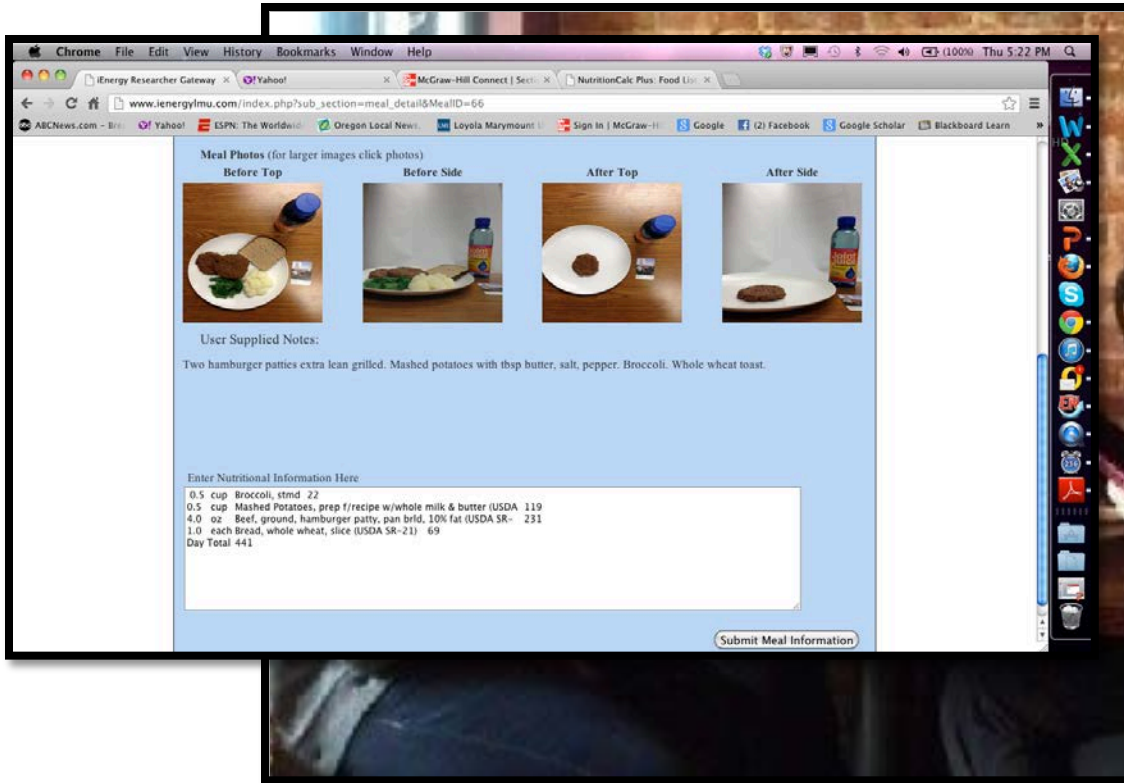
Chrome File Edit View History Bookmarks Window Help

(100%) Thu 5:22 PM

iEnergy Researcher Gateway | Yahoo! | McGraw-Hill Connect | Secti | NutritionCalc Plus: Food Lis

www.ienergylmu.com/index.php?sub_section=meal_detail&MealID=66

ABCNews.com - Bre | Yahoo! | ESPN: The Worldwid | Oregon Local News | Loyola Marymount U | Sign In | McGraw-Hi | Google | (2) Facebook | Google Scholar | Blackboard Learn

Meal Photos (for larger images click photos)

Before Top | Before Side | After Top | After Side

User Supplied Notes:

Two hamburger patties extra lean grilled. Mashed potatoes with tbsp butter, salt, pepper. Broccoli. Whole wheat toast.

Enter Nutritional Information Here

0.5 cup Broccoli, stmd 22
0.5 cup Mashed Potatoes, prep f/recipe w/whole milk & butter (USDA 119
4.0 oz Beef, ground, hamburger patty, pan brld, 10% fat (USDA SR- 231
1.0 each Bread, whole wheat, slice (USDA SR-21) 69
Day Total 441

Submit Meal Information